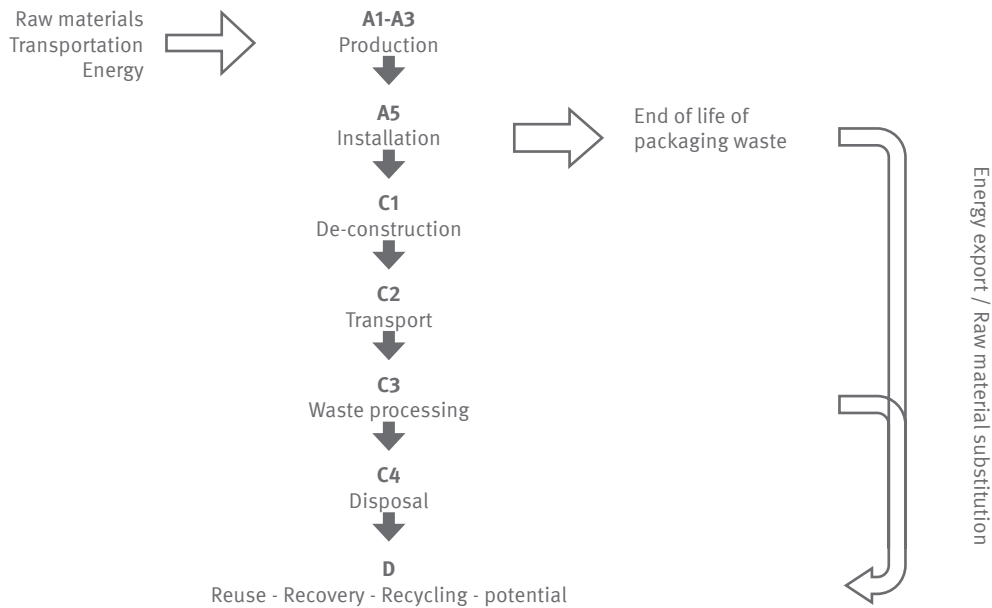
Raw materials
Transportation
Energy

A1-A3
Production

A5
Installation

End of life of packaging waste

C1
De-construction

C2
Transport

C3
Waste processing

C4
Disposal

D
Reuse - Recovery - Recycling - potential

Energy export / Raw material substitution